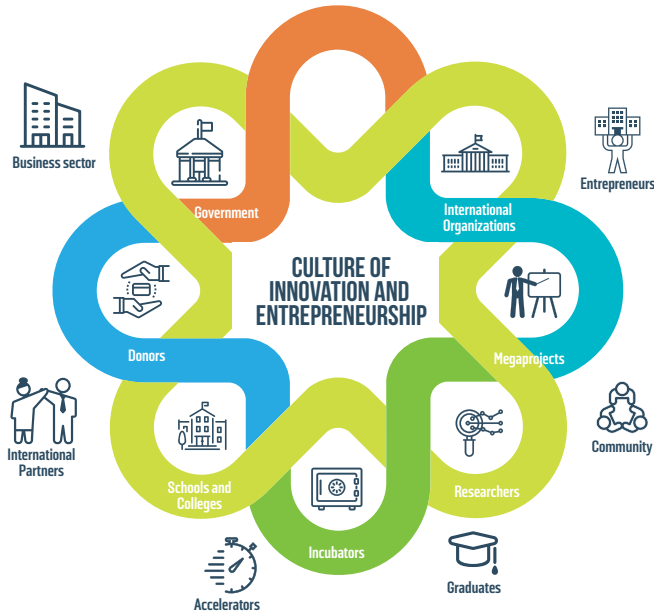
CULTURE OF INNOVATION AND ENTREPRENEURSHIP

Government

International Organizations

Megaprojects

Researchers

Incubators

Schools and Colleges

Donors

Business sector

Entrepreneurs

Community

Graduates

Accelerators

International Partners